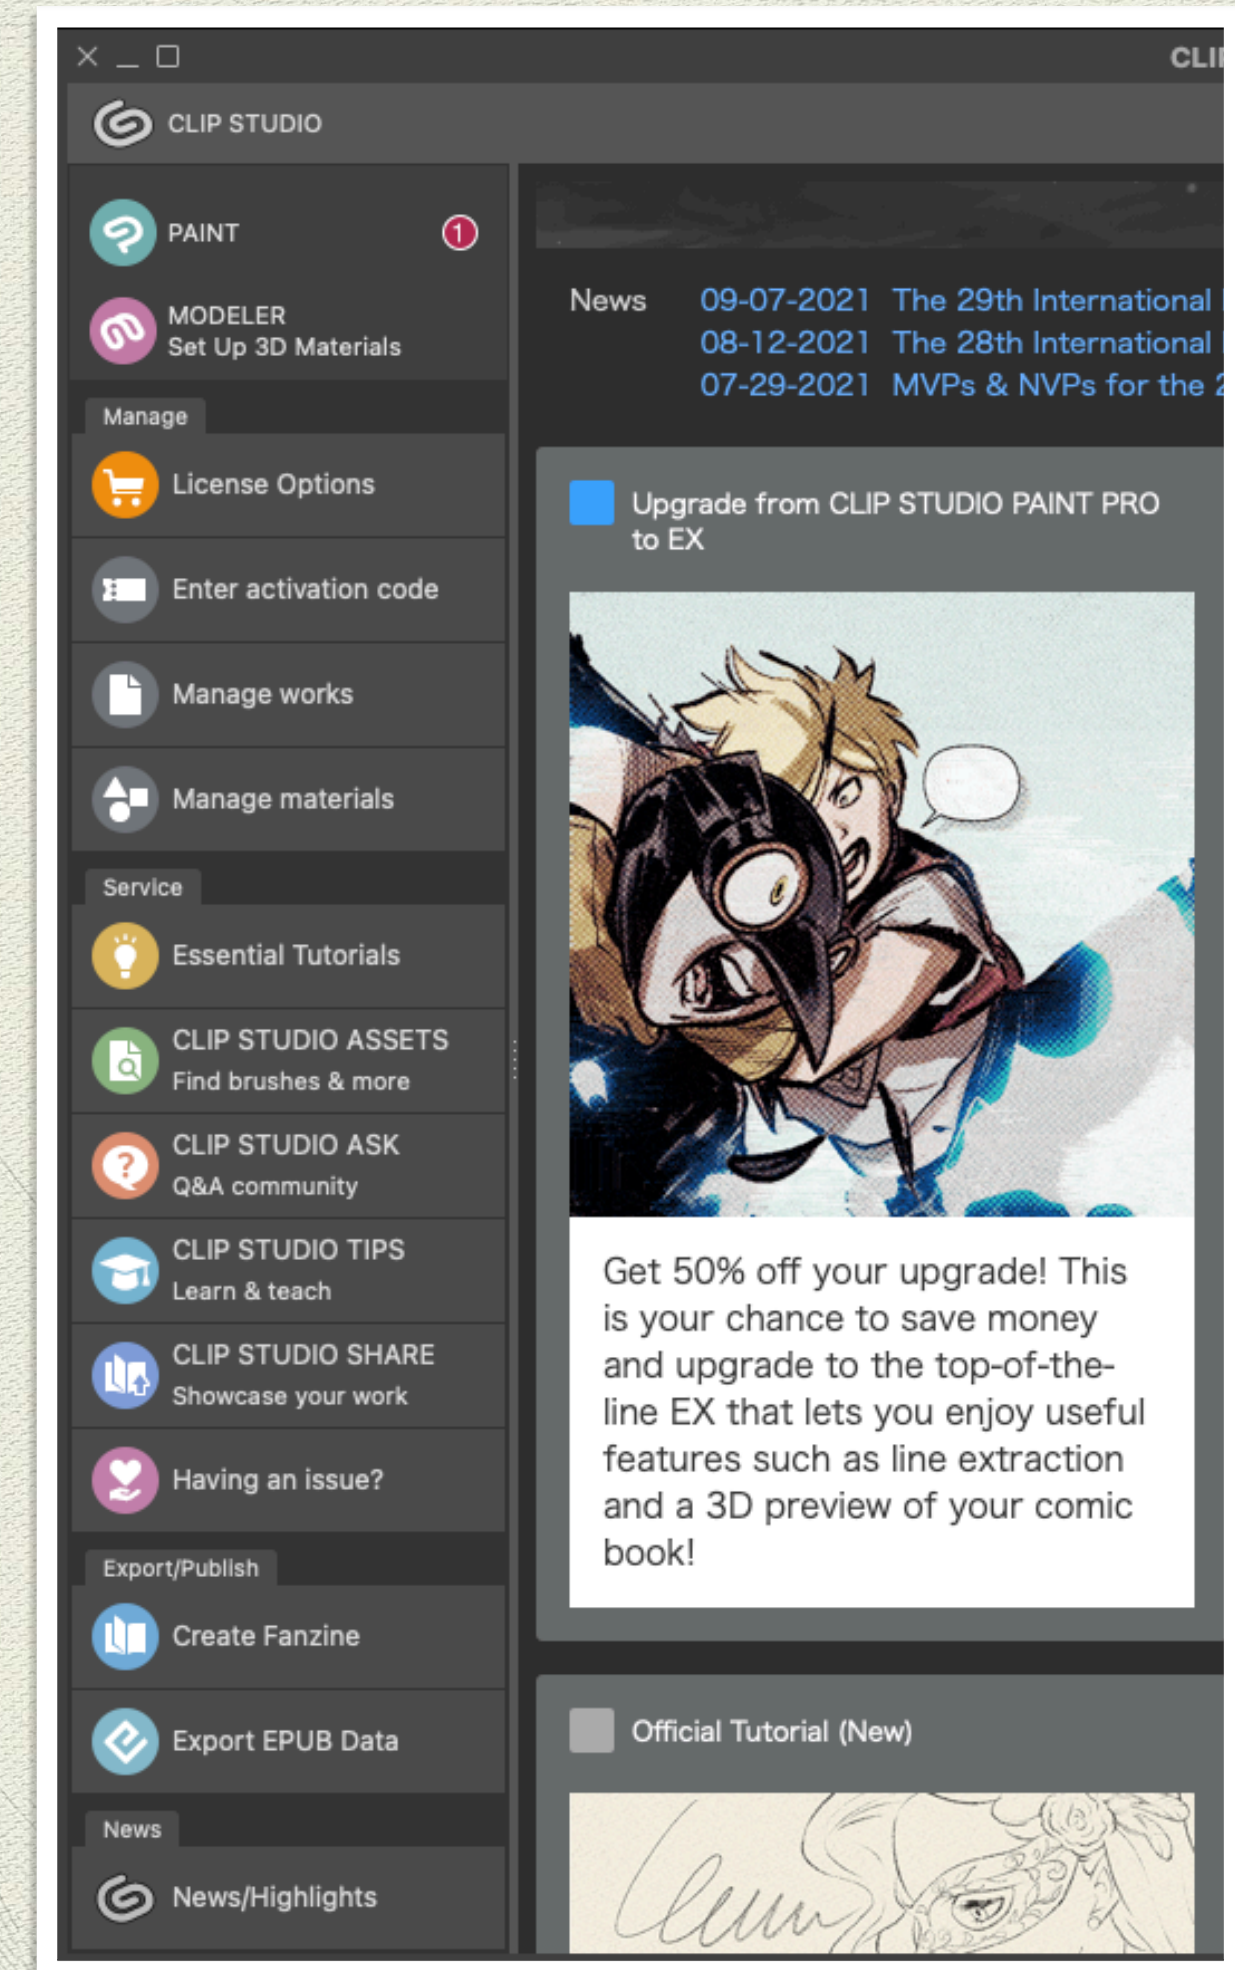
CLI

CLIP STUDIO

PAINT 1

MODELER
Set Up 3D Materials

Manage

License Options

Enter activation code

Manage works

Manage materials

Service

Essential Tutorials

CLIP STUDIO ASSETS
Find brushes & more

CLIP STUDIO ASK
Q&A community

CLIP STUDIO TIPS
Learn & teach

CLIP STUDIO SHARE
Showcase your work

Having an issue?

Export/Publish

Create Fanzine

Export EPUB Data

News

News/Highlights

News 09-07-2021 The 29th International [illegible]
08-12-2021 The 28th International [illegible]
07-29-2021 MVPs & NVPs for the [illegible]

Upgrade from CLIP STUDIO PAINT PRO to EX

Get 50% off your upgrade! This is your chance to save money and upgrade to the top-of-the-line EX that lets you enjoy useful features such as line extraction and a 3D preview of your comic book!

Official Tutorial (New)